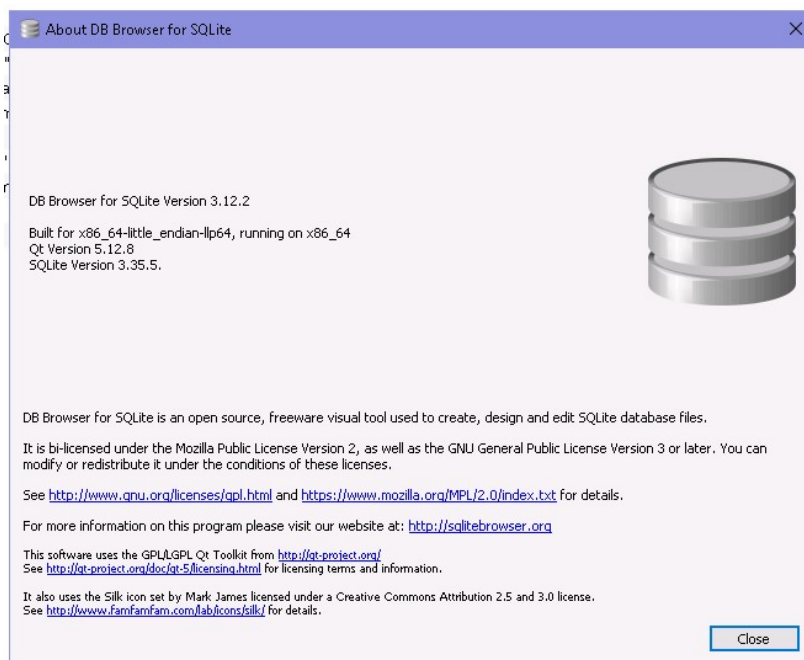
About DB Browser for SQLite

DB Browser for SQLite Version 3.12.2

Built for x86_64-little_endian-llp64, running on x86_64
Qt Version 5.12.8
SQLite Version 3.35.5.

DB Browser for SQLite is an open source, freeware visual tool used to create, design and edit SQLite database files.

It is bi-licensed under the Mozilla Public License Version 2, as well as the GNU General Public License Version 3 or later. You can modify or redistribute it under the conditions of these licenses.

See http://www.gnu.org/licenses/gpl.html and https://www.mozilla.org/MPL/2.0/index.txt for details.

For more information on this program please visit our website at: http://sqlitebrowser.org

This software uses the GPL/LGPL Qt Toolkit from http://qt-project.org/
See http://qt-project.org/doc/qt-5/licensing.html for licensing terms and information.

It also uses the Silk icon set by Mark James licensed under a Creative Commons Attribution 2.5 and 3.0 license.
See http://www.famfamfam.com/lab/icons/silk/ for details.

Close